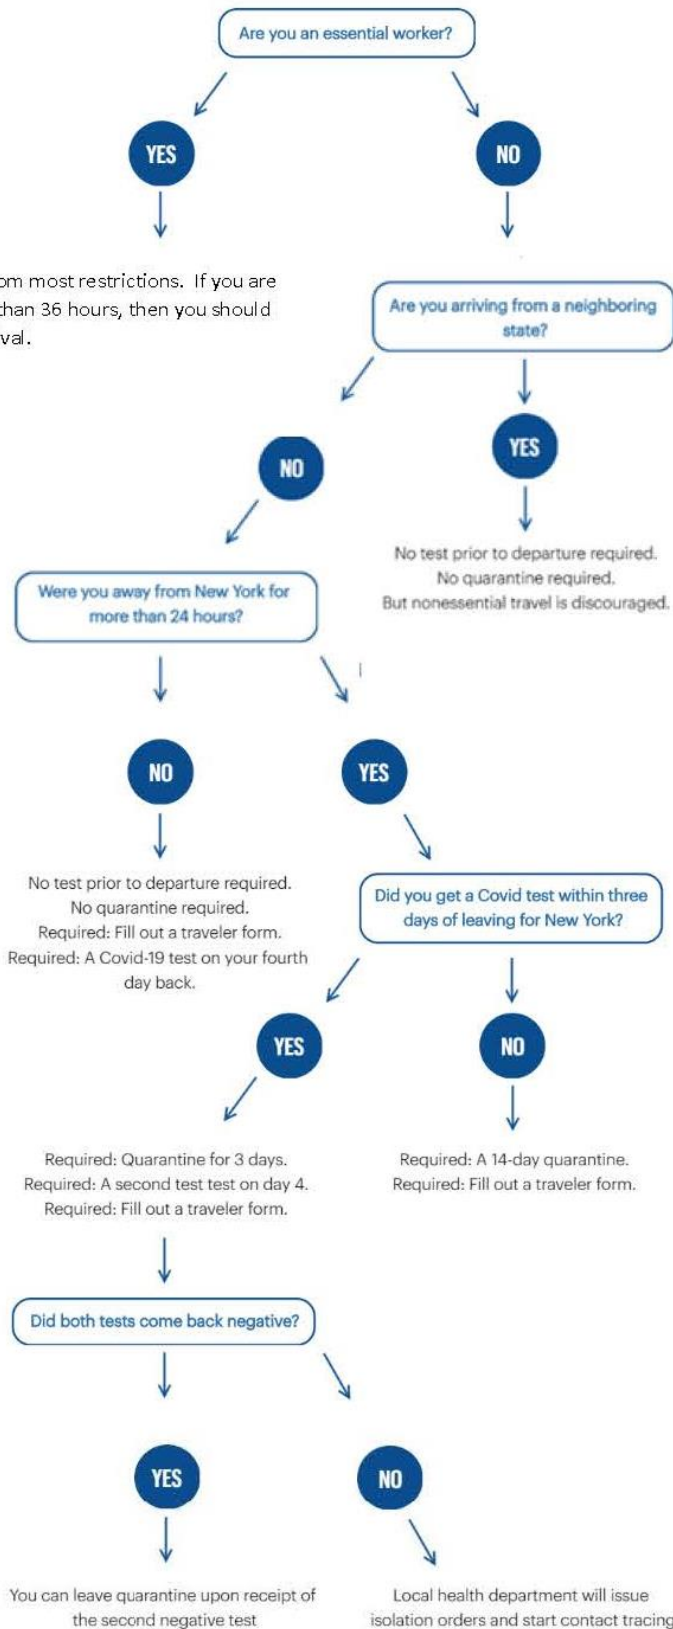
Are you an essential worker?

YES

NO

om most restrictions. If you are than 36 hours, then you should val.

Are you arriving from a neighboring state?

NO

YES

No test prior to departure required.
No quarantine required.
But nonessential travel is discouraged.

Were you away from New York for more than 24 hours?

NO

YES

No test prior to departure required.
No quarantine required.
Required: Fill out a traveler form.
Required: A Covid-19 test on your fourth day back.

Did you get a Covid test within three days of leaving for New York?

YES

NO

Required: Quarantine for 3 days.
Required: A second test test on day 4.
Required: Fill out a traveler form.

Required: A 14-day quarantine.
Required: Fill out a traveler form.

Did both tests come back negative?

YES

NO

You can leave quarantine upon receipt of the second negative test

Local health department will issue isolation orders and start contact tracing